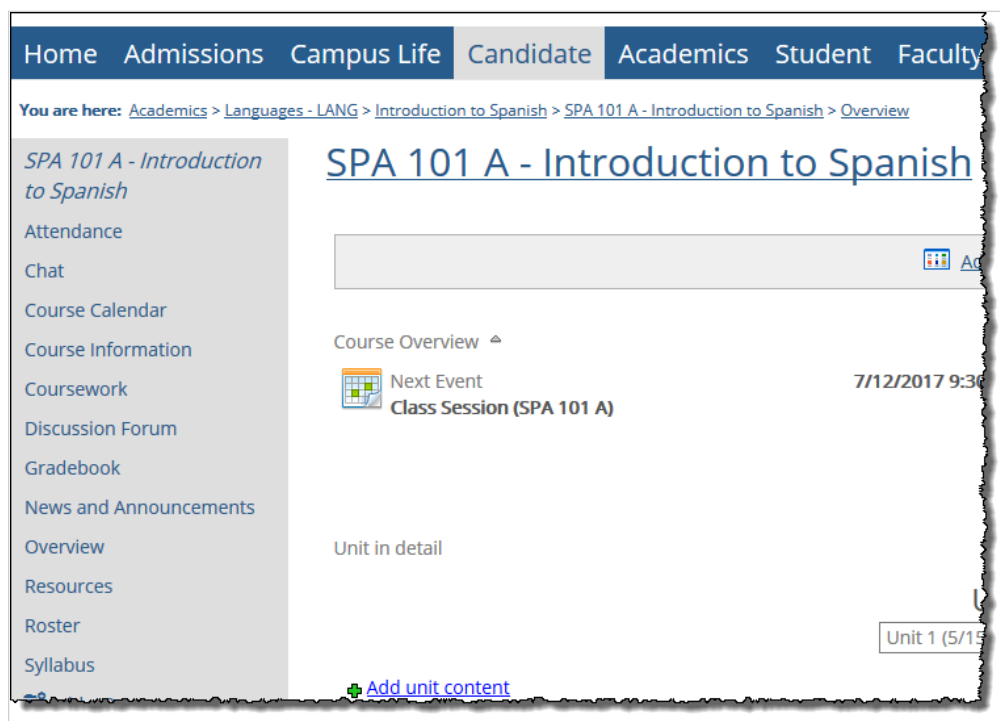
Home Admissions Campus Life Candidate Academics Student Faculty

You are here: Academics > Languages - LANG > Introduction to Spanish > SPA 101 A - Introduction to Spanish > Overview

SPA 101 A - Introduction to Spanish
Attendance
Chat
Course Calendar
Course Information
Coursework
Discussion Forum
Gradebook
News and Announcements
Overview
Resources
Roster
Syllabus

SPA 101 A - Introduction to Spanish

Ad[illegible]

Course Overview

Next Event
Class Session (SPA 101 A)
7/12/2017 9:3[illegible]

Unit in detail

U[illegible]

Unit 1 (5/15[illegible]

Add unit content